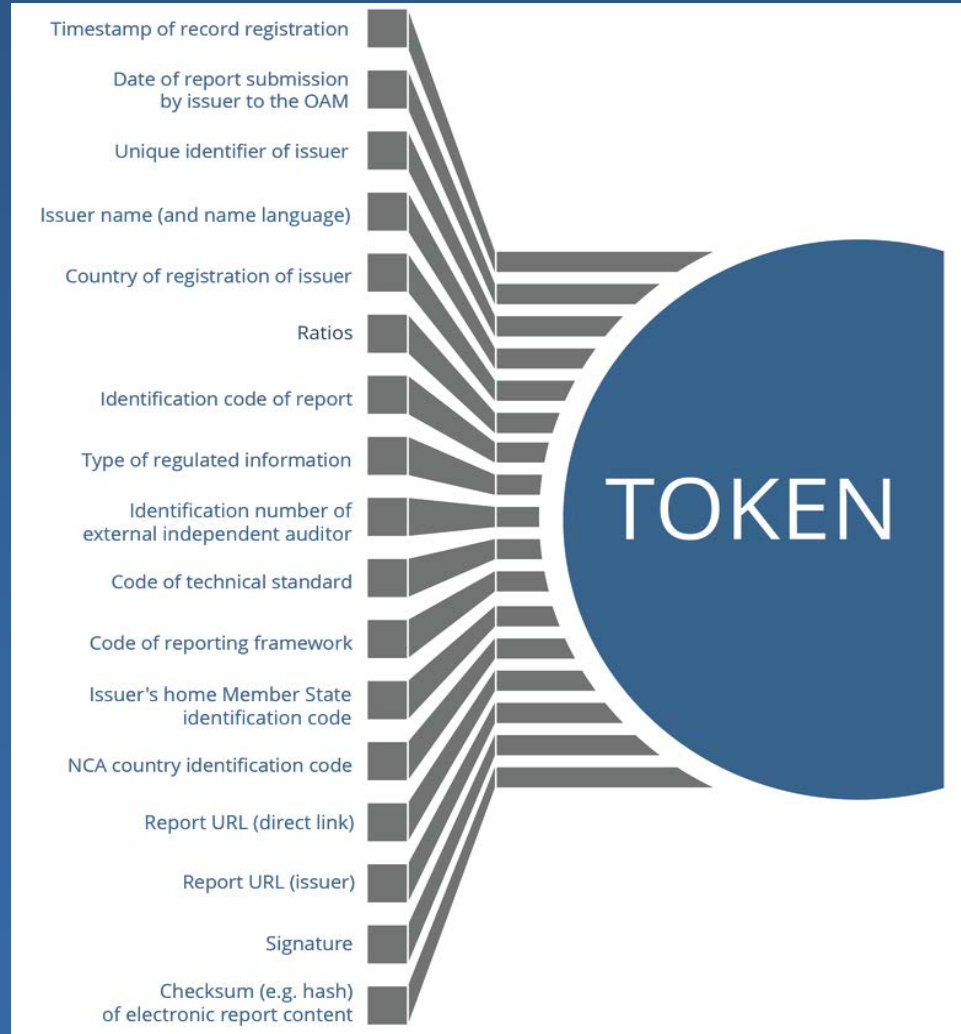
Timestamp of record registration

Date of report submission by issuer to the OAM

Unique identifier of issuer

Issuer name (and name language)

Country of registration of issuer

Ratios

Identification code of report

Type of regulated information

Identification number of external independent auditor

Code of technical standard

Code of reporting framework

Issuer's home Member State identification code

NCA country identification code

Report URL (direct link)

Report URL (issuer)

Signature

Checksum (e.g. hash) of electronic report content

TOKEN